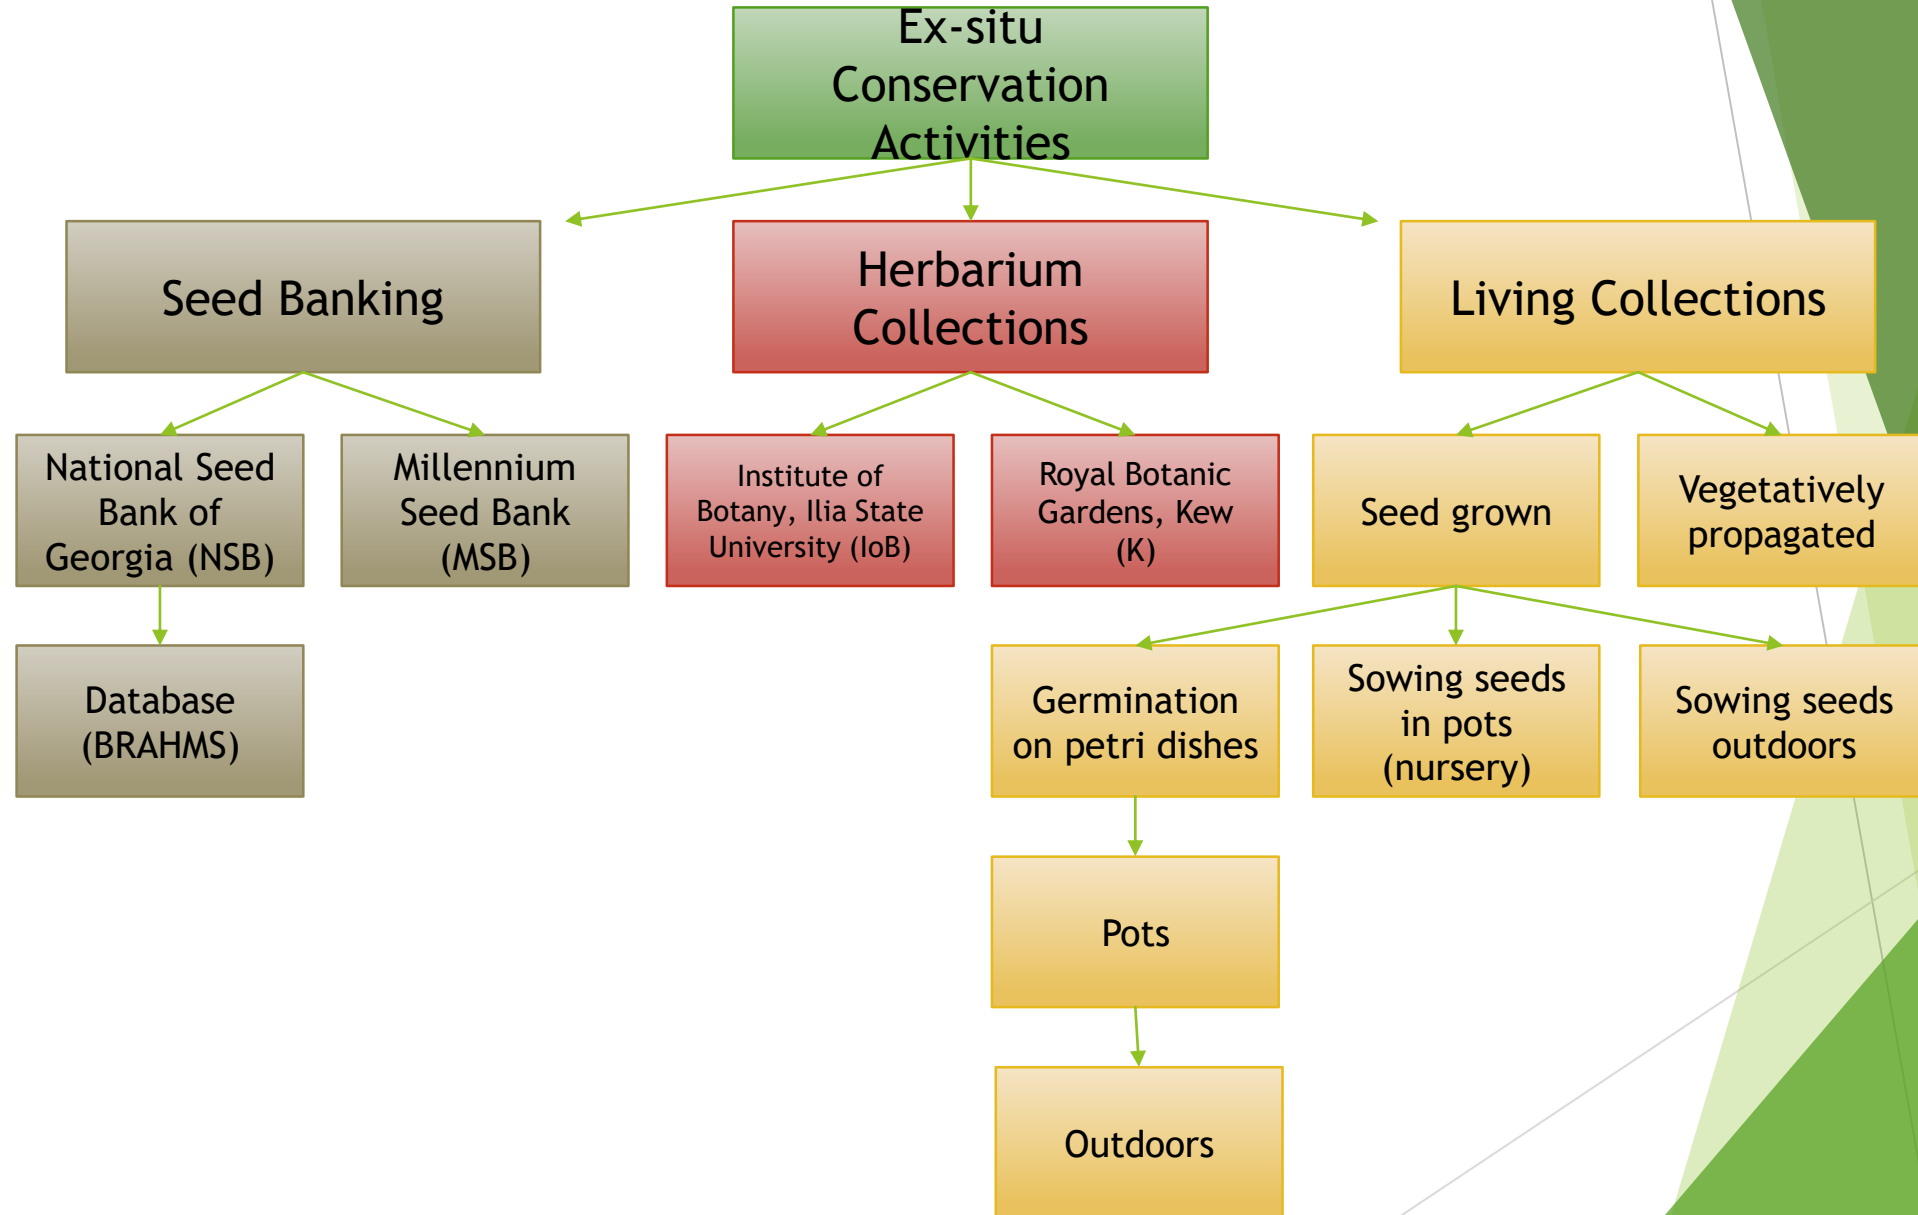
Ex-situ Conservation Activities

Seed Banking

Herbarium Collections

Living Collections

National Seed Bank of Georgia (NSB)

Millennium Seed Bank (MSB)

Institute of Botany, Ilia State University (IoB)

Royal Botanic Gardens, Kew (K)

Seed grown

Vegetatively propagated

Database (BRAHMS)

Germination on petri dishes

Sowing seeds in pots (nursery)

Sowing seeds outdoors

Pots

Outdoors